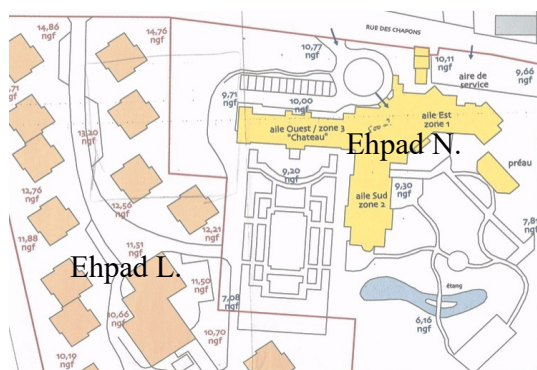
RUE DES CHAPONS

14,86 ngf

14,76 ngf

,71 ngf

10,77 ngf

10,11 ngf

9,66 ngf

aire de service

9,71 ngf

10,00 ngf

aile Ouest / zone 3 "Chateau"

aile Est zone 1

Ehpad N.

préau

13,20 ngf

12,76 ngf

9,20 ngf

12,50 ngf

9,30 ngf

aile Sud zone 2

7,8 ngf

11,88 ngf

12,21 ngf

11,51 ngf

Ehpad L.

11,50 ngf

étang

7,08 ngf

10,66 ngf

6,16 ngf

10,70 ngf

10,19 ngf